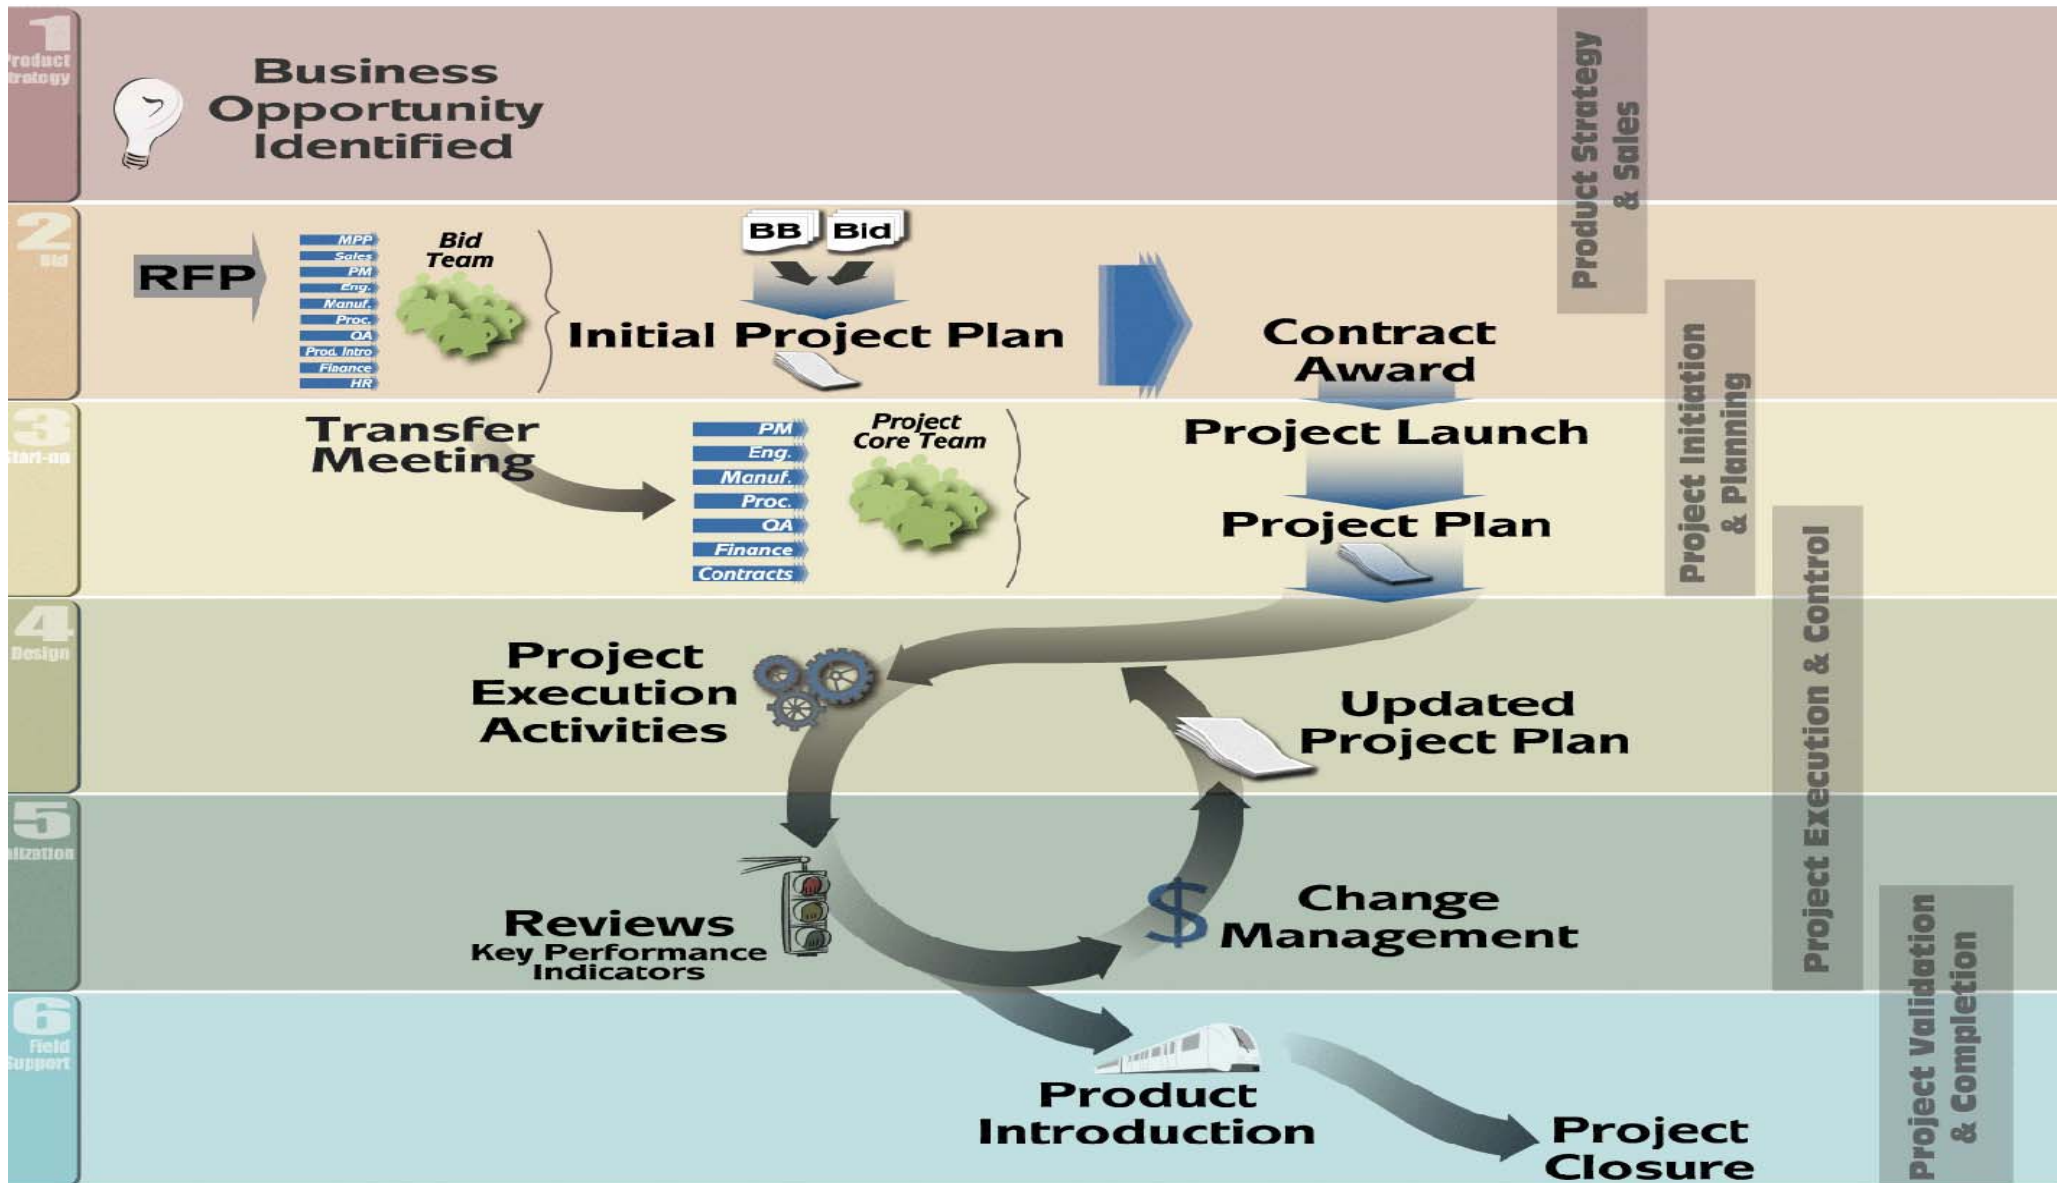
1
roduct
trategy

Business Opportunity Identified

Product Strategy & Sales

2
Bid

RFP

MPP
Sales
PM
Eng.
Manuf.
Proc.
QA
Prod. Intro
Finance
HR

Bid Team

BB
Bid

Initial Project Plan

Contract Award

Project Initiation & Planning

3
Start-up

Transfer Meeting

PM
Eng.
Manuf.
Proc.
QA
Finance
Contracts

Project Core Team

Project Launch

Project Plan

4
Design

Project Execution Activities

Updated Project Plan

Project Execution & Control

5
ilization

Reviews
Key Performance Indicators

$

Change Management

6
Field
Support

Product Introduction

Project Closure

Project Validation & Completion